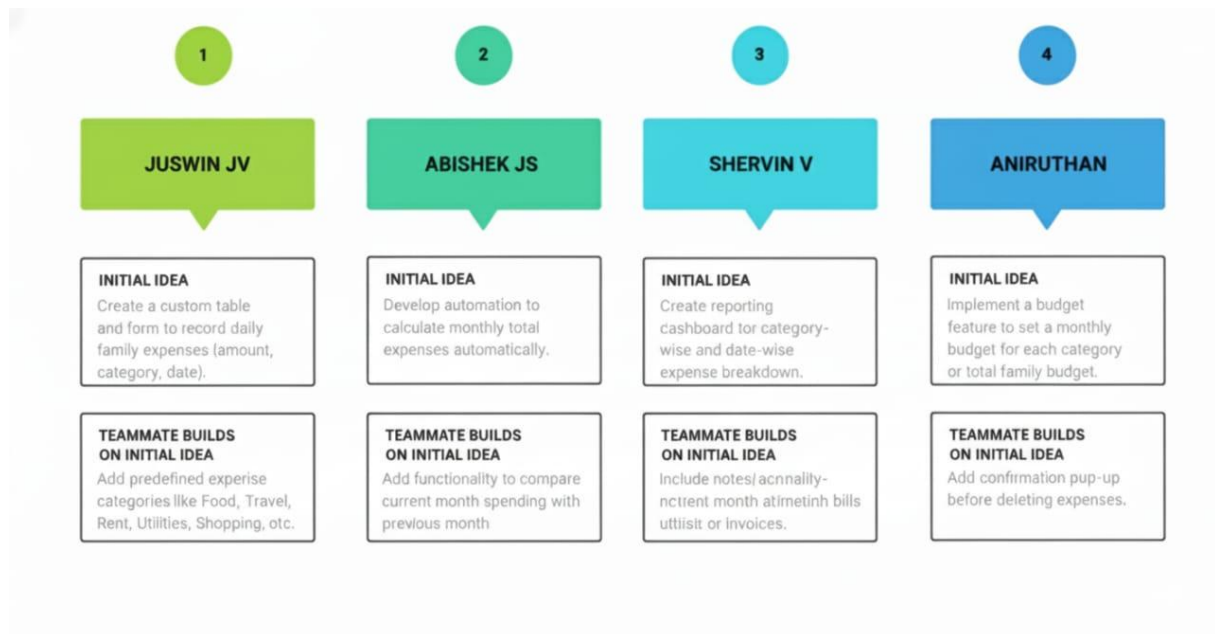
1

JUSWIN JV

INITIAL IDEA

Create a custom table and form to record daily family expenses (amount, category, date).

TEAMMATE BUILDS ON INITIAL IDEA

Add predefined experise categories lIke Food, Travel, Rent, Utilities, Shopping, otc.

2

ABISHEK JS

INITIAL IDEA

Develop automation to calculate monthly total expenses automatically.

TEAMMATE BUILDS ON INITIAL IDEA

Add functionality to compare current month spending with previous month

3

SHERVIN V

INITIAL IDEA

Create reporting cashboard tor category-wise and date-wise expense breakdown.

TEAMMATE BUILDS ON INITIAL IDEA

Include notes/ acnnality-nctient month atimetinh bills uttiisit or invoices.

4

ANIRUTHAN

INITIAL IDEA

Implement a budget feature to set a monthly budget for each category or total family budget.

TEAMMATE BUILDS ON INITIAL IDEA

Add confirmation pup-up before deleting expenses.